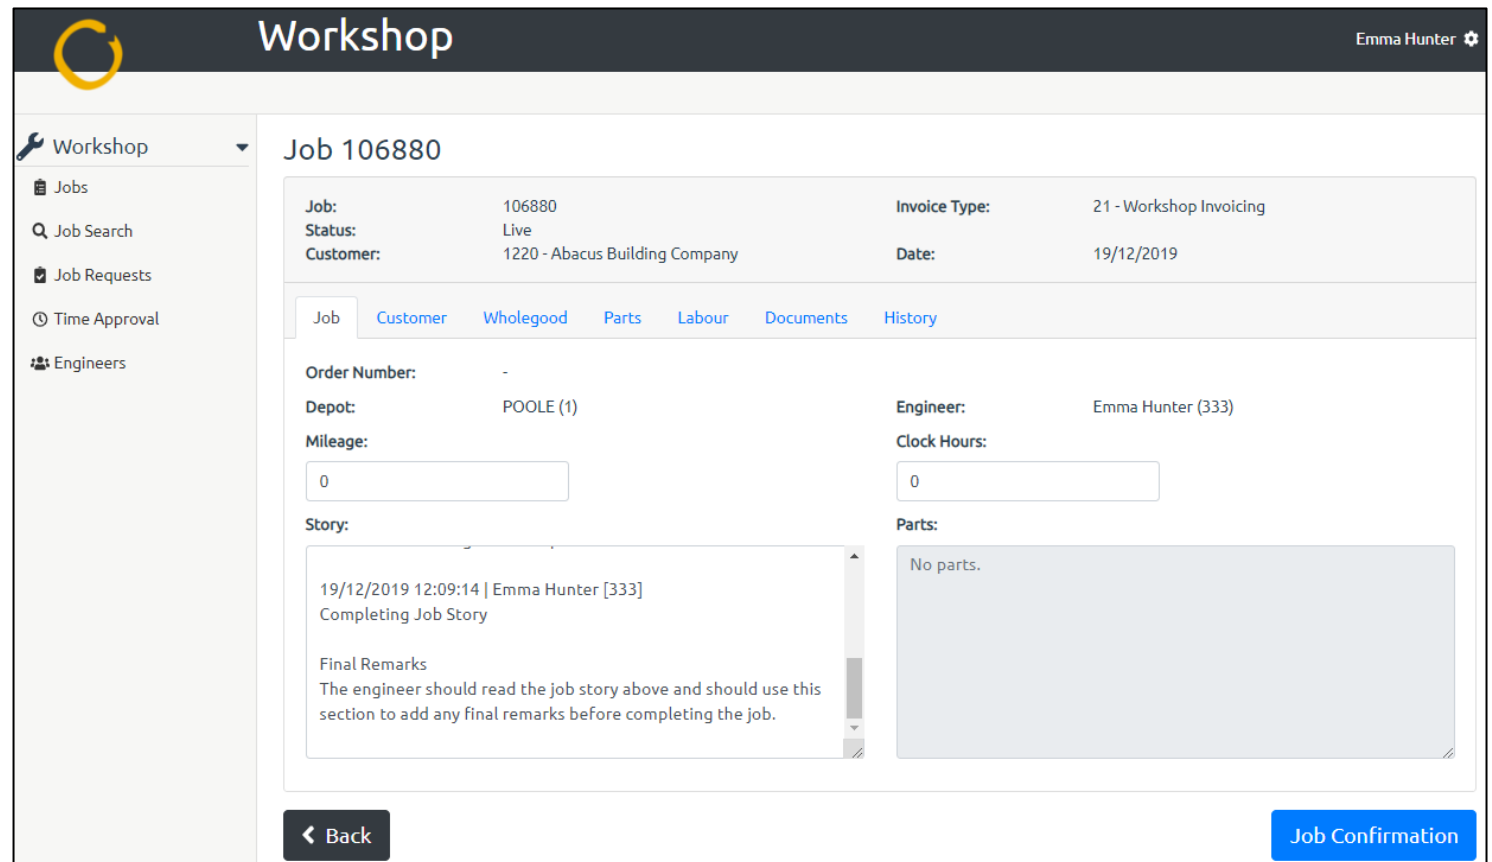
Workshop

Emma Hunter

Workshop

Jobs

Job Search

Job Requests

Time Approval

Engineers

Job 106880

Job: 106880
Status: Live
Customer: 1220 - Abacus Building Company

Invoice Type: 21 - Workshop Invoicing
Date: 19/12/2019

Job Customer Wholegood Parts Labour Documents History

Order Number: -

Depot: POOLE (1)

Engineer: Emma Hunter (333)

Mileage:

0

Clock Hours:

0

Story:

19/12/2019 12:09:14 | Emma Hunter [333]
Completing Job Story

Final Remarks
The engineer should read the job story above and should use this section to add any final remarks before completing the job.

Parts:

No parts.

Back

Job Confirmation